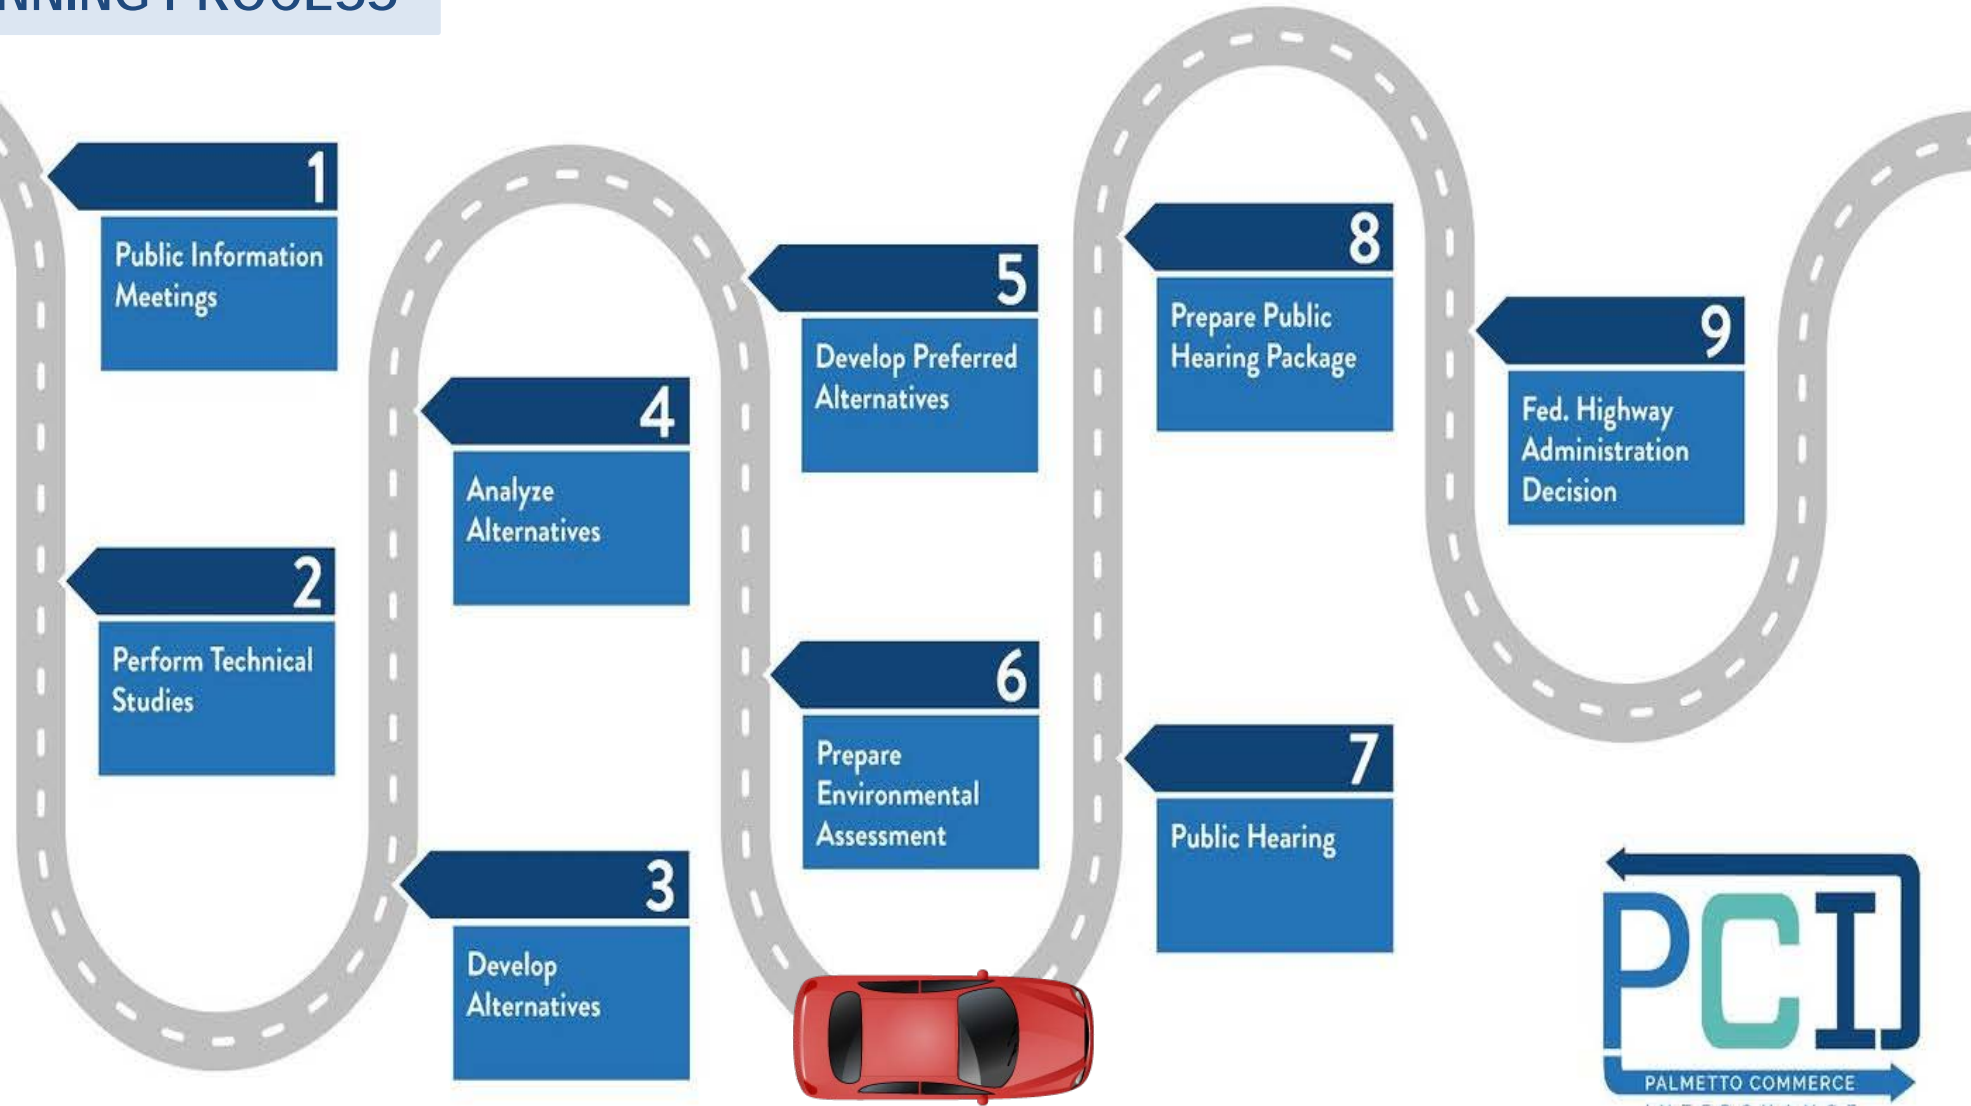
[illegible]NNING PROCESS

1
Public Information Meetings

2
Perform Technical Studies

3
Develop Alternatives

4
Analyze Alternatives

5
Develop Preferred Alternatives

6
Prepare Environmental Assessment

7
Public Hearing

8
Prepare Public Hearing Package

9
Fed. Highway Administration Decision

PCI
PALMETTO COMMERCE
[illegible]